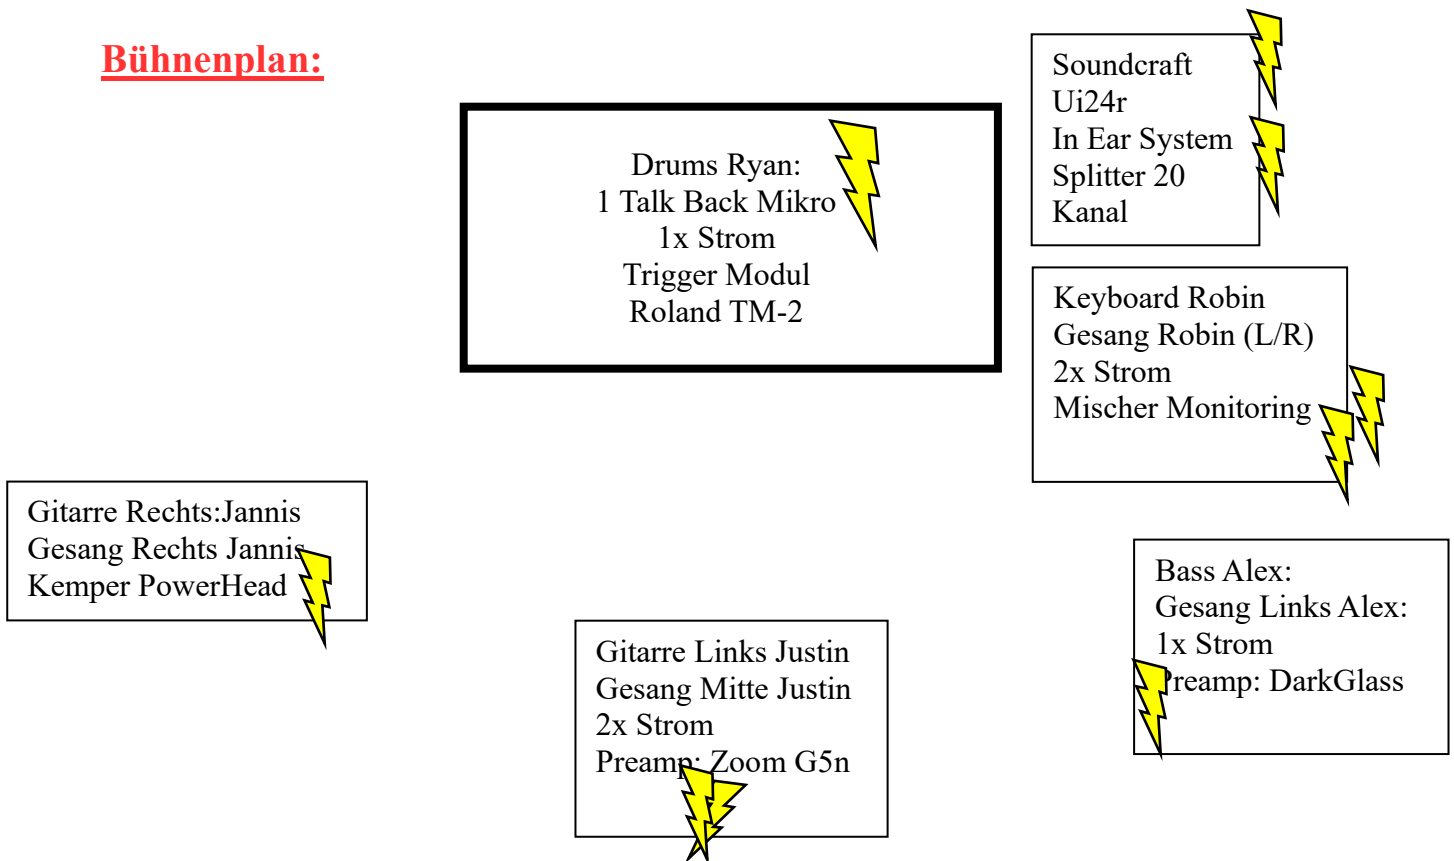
Bühnenplan:

Drums Ryan:
1 Talk Back Mikro
1x Strom
Trigger Modul
Roland TM-2

Soundcraft
Ui24r
In Ear System
Splitter 20
Kanal

Keyboard Robin
Gesang Robin (L/R)
2x Strom
Mischer Monitoring

Gitarre Rechts:Jannis
Gesang Rechts Jannis
Kemper PowerHead

Bass Alex:
Gesang Links Alex:
1x Strom
Preamp: DarkGlass

Gitarre Links Justin
Gesang Mitte Justin
2x Strom
Preamp: Zoom G5n